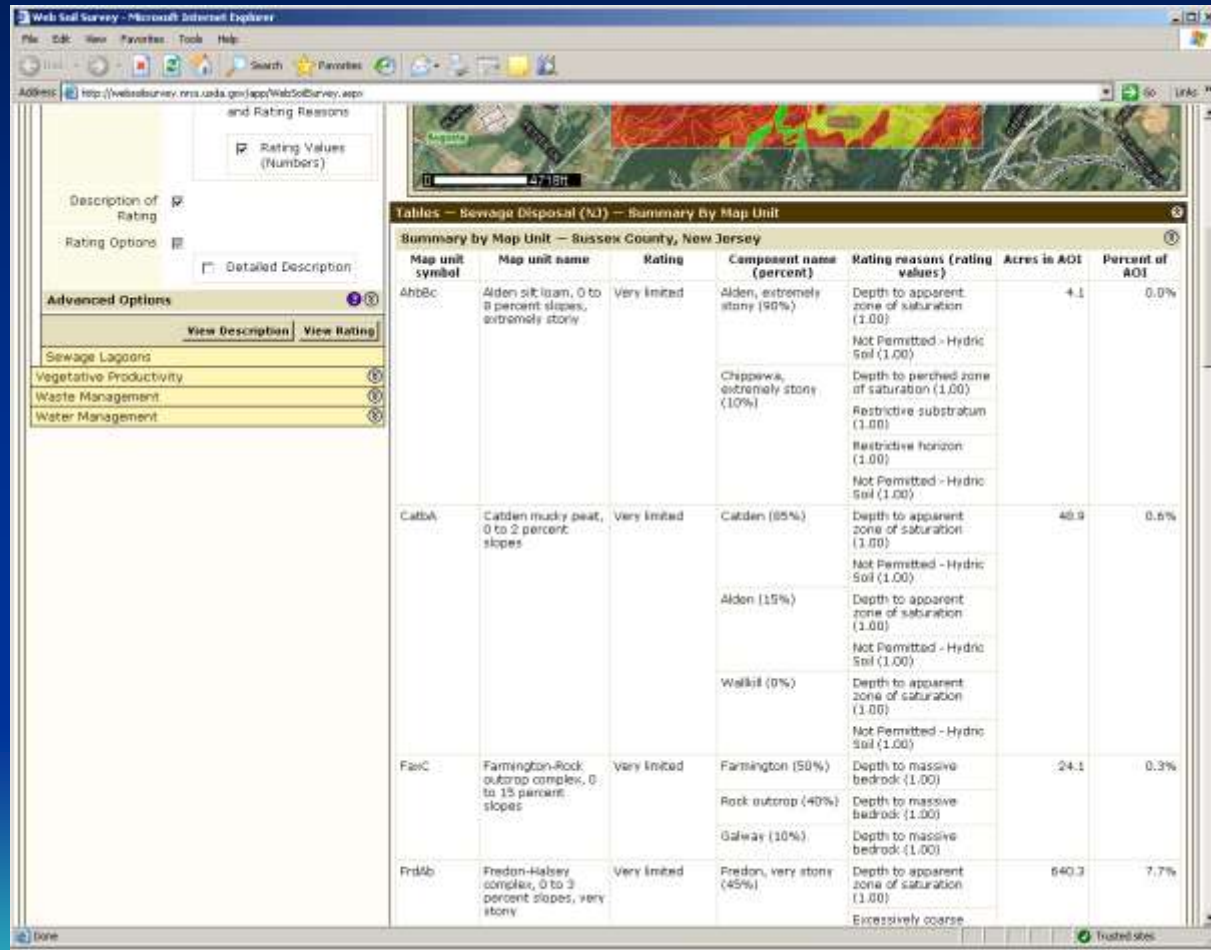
Web Soil Survey - Microsoft Internet Explorer

File Edit View Favorites Tools Help

Back Search Favorites

Address http://websoilsurvey.nrcs.usda.gov/app/WebSoilSurvey.aspx Go Links

and Rating Reasons

Rating Values (Numbers)

Description of Rating

Rating Options

Detailed Description

Advanced Options

View Description View Rating

Sewage Lagoons

Vegetative Productivity

Waste Management

Water Management

0 4718ft

Tables — Sewage Disposal (NJ) — Summary By Map Unit

Summary by Map Unit — Sussex County, New Jersey

| Map unit symbol | Map unit name | Rating | Component name (percent) | Rating reasons (rating values) | Acres in AOI | Percent of AOI |
|---|---|---|---|---|---|---|
| AhbBc | Alden silt loam, 0 to 8 percent slopes, extremely stony | Very limited | Alden, extremely stony (90%) | Depth to apparent zone of saturation (1.00) | 4.1 | 0.0% |
| | | | | Not Permitted - Hydric Soil (1.00) | | |
| | | | Chippewa, extremely stony (10%) | Depth to perched zone of saturation (1.00) | | |
| | | | | Restrictive substratum | | |
| | | | | Restrictive horizon (1.00) | | |
| | | | | Not Permitted - Hydric Soil (1.00) | | |
| CatbA | Catden mucky peat, 0 to 2 percent slopes | Very limited | Catden (85%) | Depth to apparent zone of saturation (1.00) | 48.9 | 0.6% |
| | | | | Not Permitted - Hydric Soil (1.00) | | |
| | | | Alden (15%) | Depth to apparent zone of saturation (1.00) | | |
| | | | | Not Permitted - Hydric Soil (1.00) | | |
| | | | Wallkill (0%) | Depth to apparent zone of saturation (1.00) | | |
| | | | | Not Permitted - Hydric Soil (1.00) | | |
| FaxC | Farmington-Rock outcrop complex, 0 to 15 percent slopes | Very limited | Farmington (50%) | Depth to massive bedrock (1.00) | 24.1 | 0.3% |
| | | | Rock outcrop (40%) | Depth to massive bedrock (1.00) | | |
| | | | Galway (10%) | Depth to massive bedrock (1.00) | | |
| FrdAb | Fredon-Halsey complex, 0 to 3 percent slopes, very stony | Very limited | Fredon, very stony (45%) | Depth to apparent zone of saturation (1.00) | 640.3 | 7.7% |
| | | | | Excessively coarse | | |

Done

Trusted sites